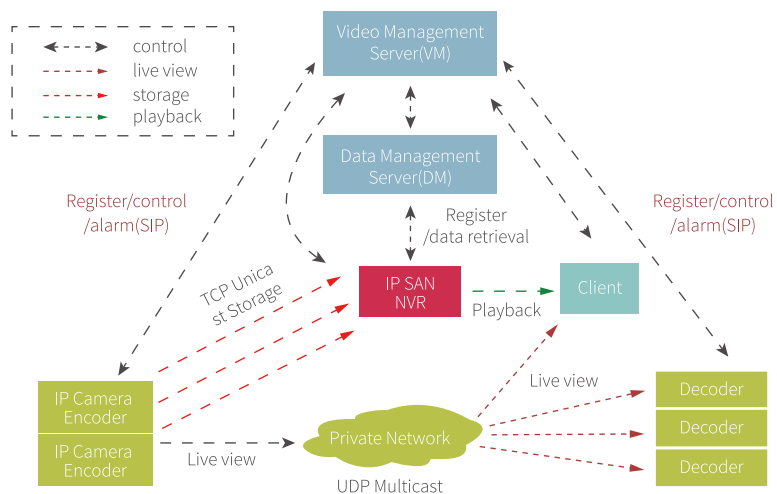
control
live view
storage
playback

Video Management Server(VM)

Data Management Server(DM)

Register/control /alarm(SIP)

Register /data retrieval

Register/control /alarm(SIP)

TCP Unicast Storage

IP SAN NVR

Client

Playback

IP Camera Encoder

IP Camera Encoder

Live view

Decoder

Decoder

Decoder

Private Network

Live view

UDP Multicast